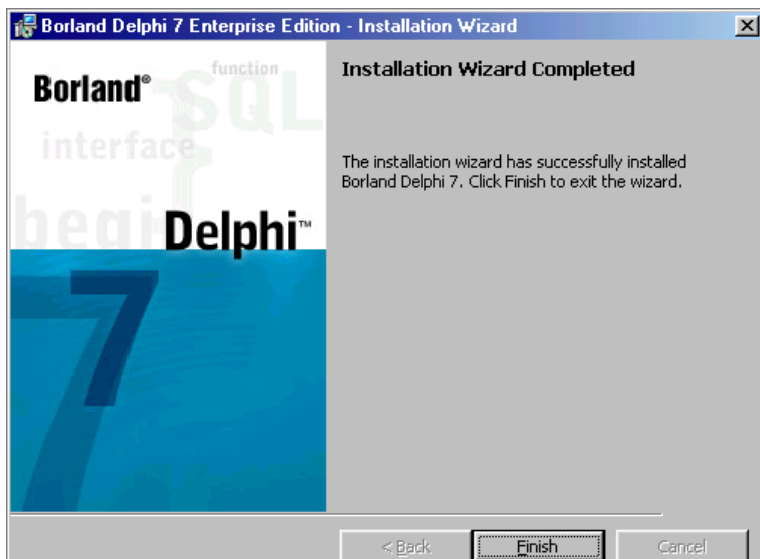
Borland Delphi 7 Enterprise Edition - Installation Wizard

Borland®

function

SQL

interface

begi

Delphi™

7

Installation Wizard Completed

The installation wizard has successfully installed Borland Delphi 7. Click Finish to exit the wizard.

< Back

Finish

Cancel